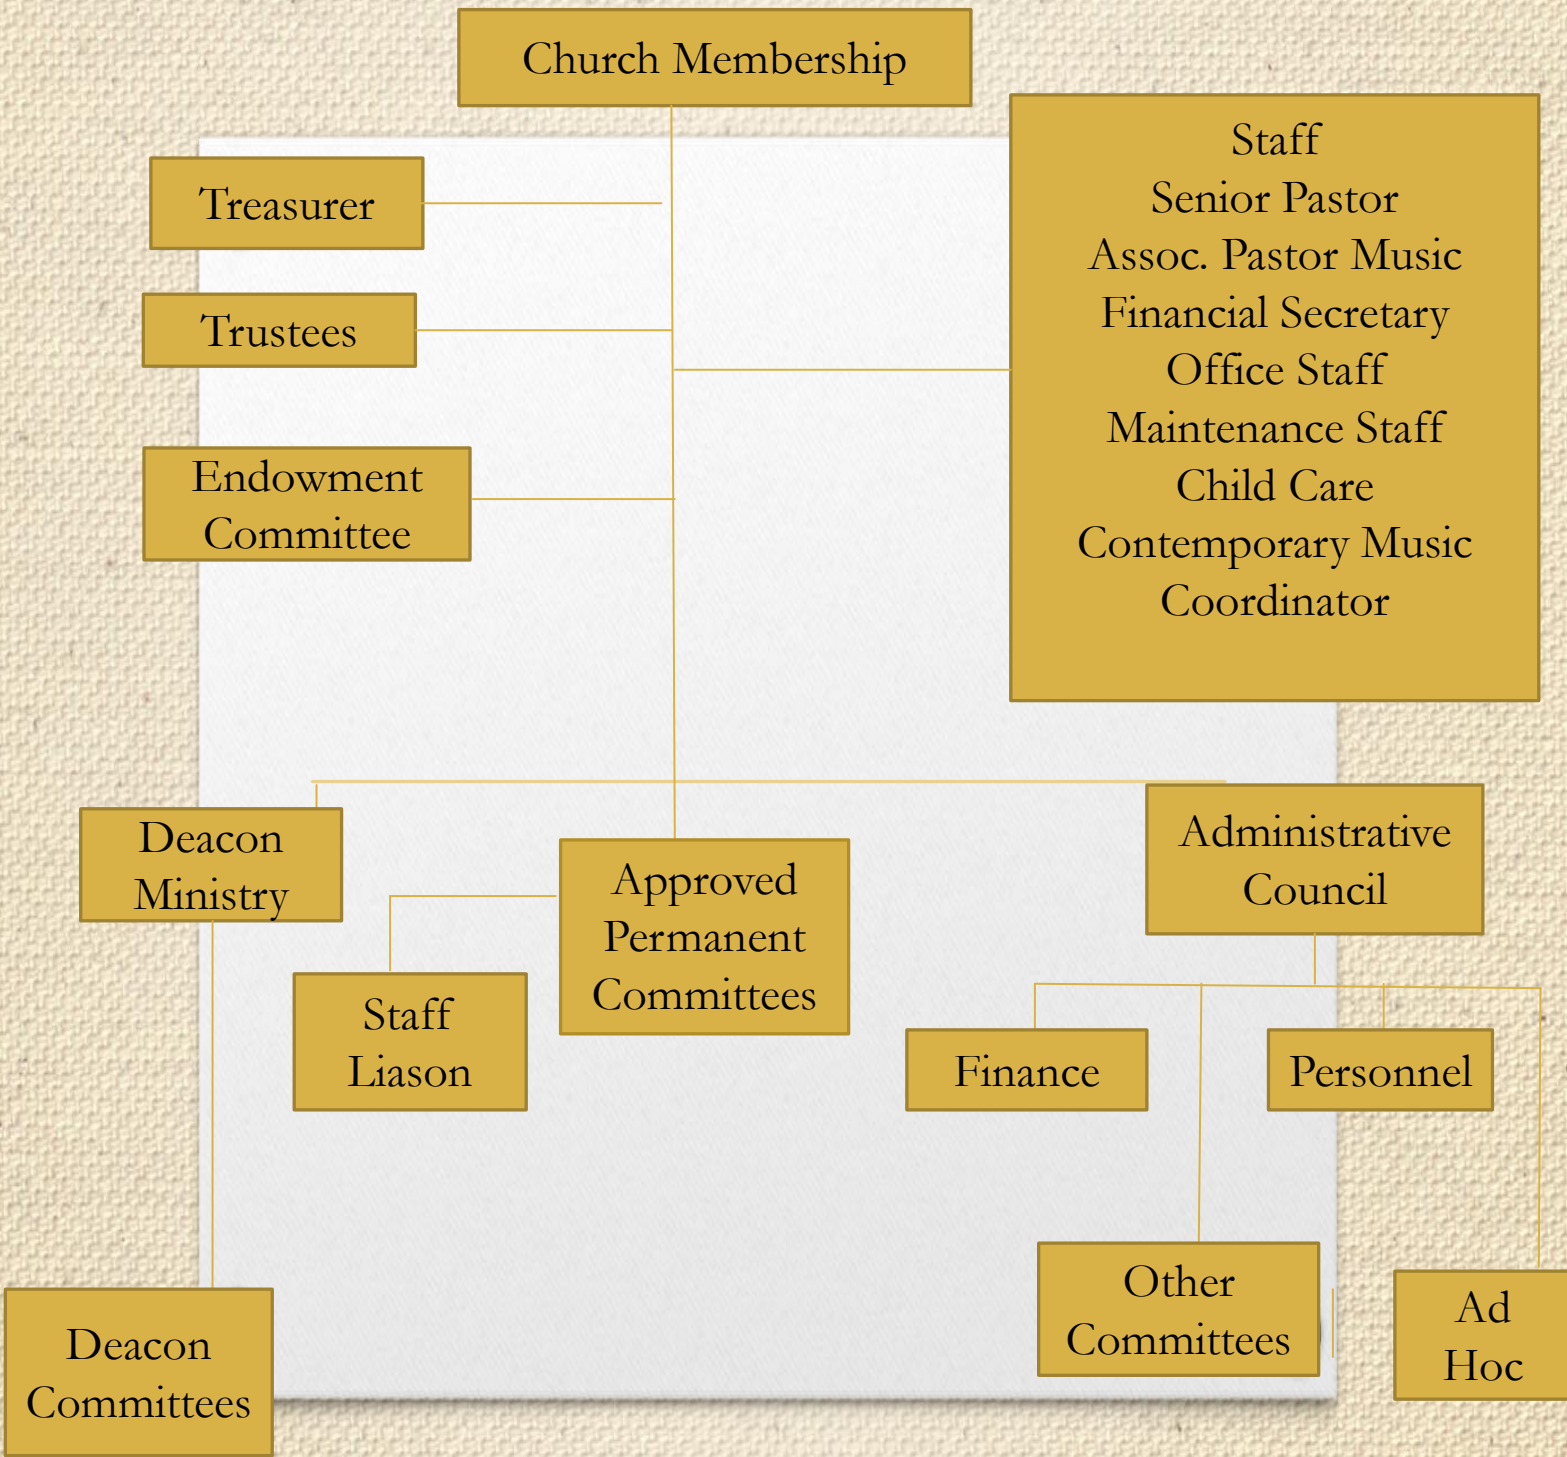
Church Membership

Treasurer

Trustees

Endowment Committee

Staff
Senior Pastor
Assoc. Pastor Music
Financial Secretary
Office Staff
Maintenance Staff
Child Care
Contemporary Music Coordinator

Deacon Ministry

Approved Permanent Committees

Administrative Council

Staff Liason

Finance

Personnel

Other Committees

Ad Hoc

Deacon Committees